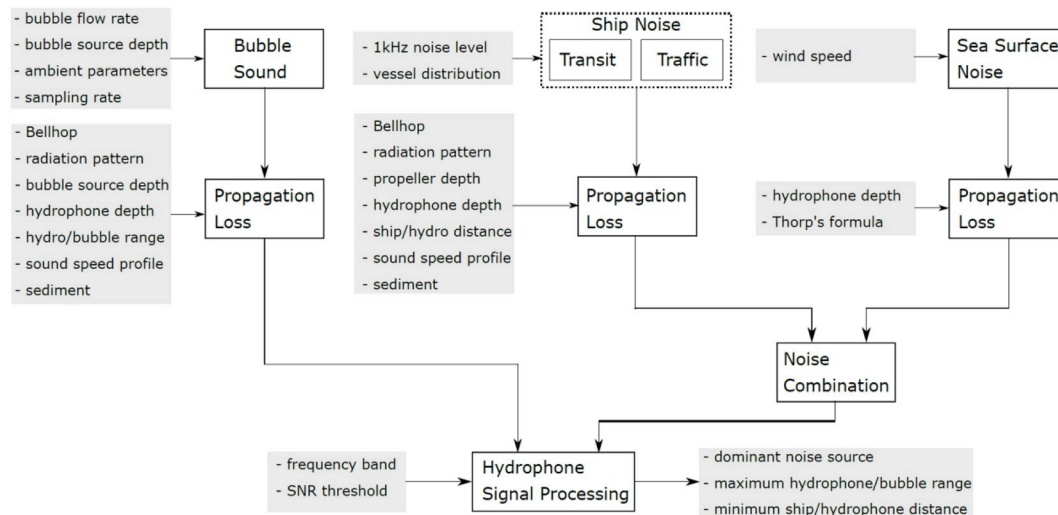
- bubble flow rate
- bubble source depth
- ambient parameters
- sampling rate

Bubble Sound

- 1kHz noise level
- vessel distribution

Ship Noise

Transit

Traffic

- wind speed

Sea Surface Noise

- Bellhop
- radiation pattern
- bubble source depth
- hydrophone depth
- hydro/bubble range
- sound speed profile
- sediment

Propagation Loss

- Bellhop
- radiation pattern
- propeller depth
- hydrophone depth
- ship/hydro distance
- sound speed profile
- sediment

Propagation Loss

- hydrophone depth
- Thorp's formula

Propagation Loss

Noise Combination

- frequency band
- SNR threshold

Hydrophone Signal Processing

- dominant noise source
- maximum hydrophone/bubble range
- minimum ship/hydrophone distance